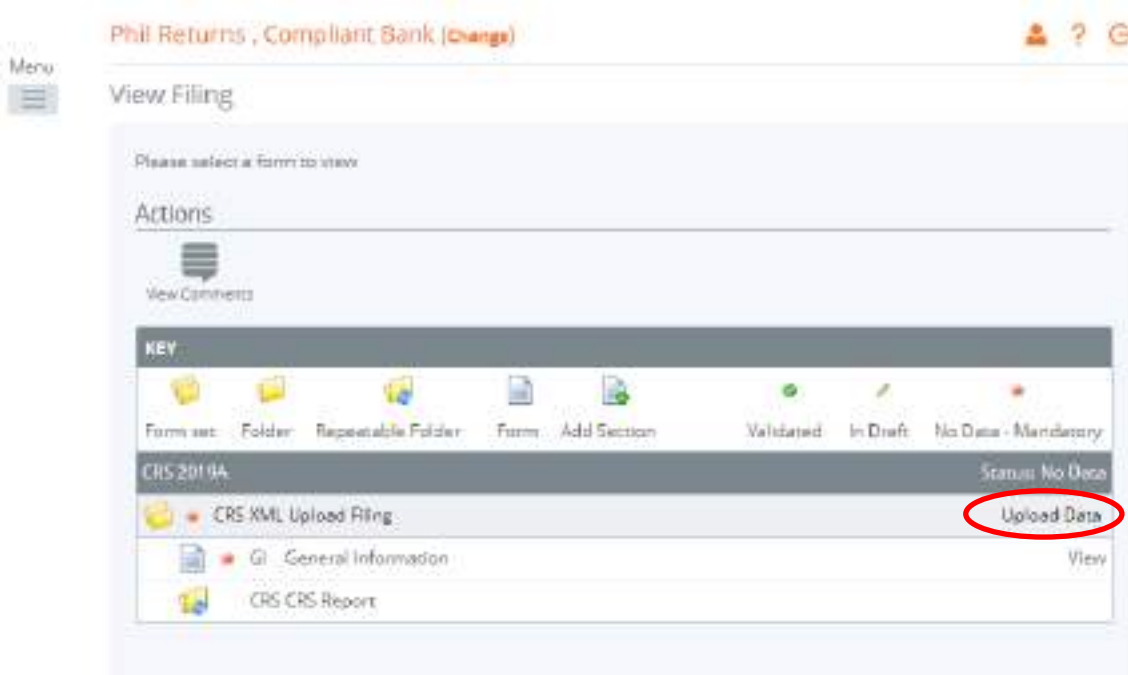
Menu

Phil Returns , Compliant Bank (Change)

View Filing

Please select a form to view

Actions

View Comments

KEY

Form set Folder Repeatable Folder Form Add Section Validated In Draft No Data - Mandatory

CRS 2019A Status: No Data

CRS XML Upload Filing Upload Data

GI General Information View

CRS CRS Report